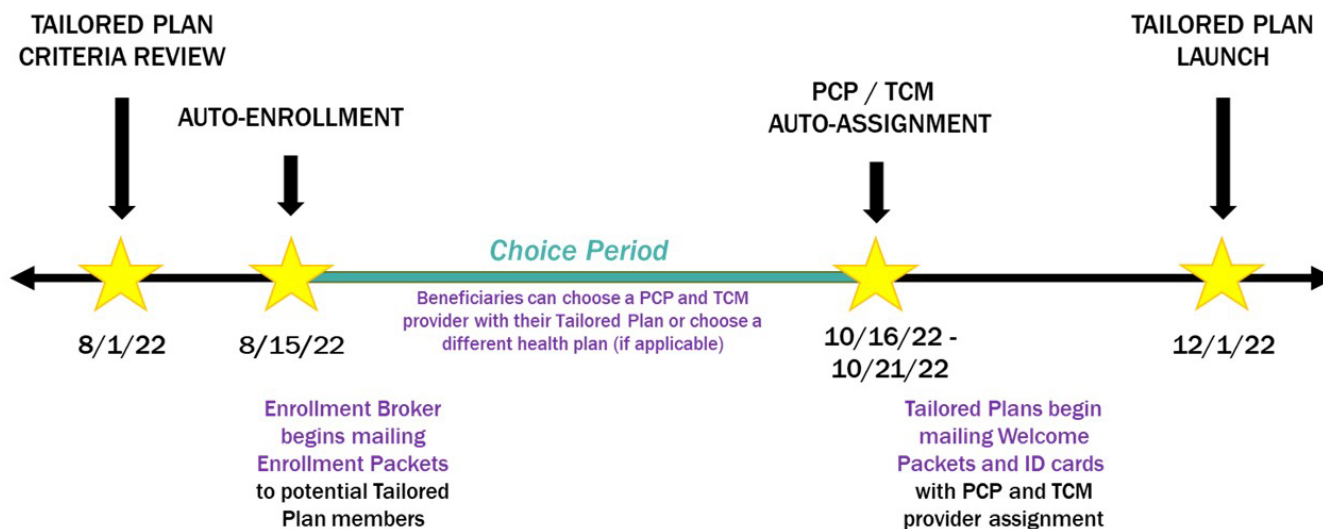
TAILORED PLAN CRITERIA REVIEW

AUTO-ENROLLMENT

PCP / TCM AUTO-ASSIGNMENT

TAILORED PLAN LAUNCH

Choice Period

Beneficiaries can choose a PCP and TCM provider with their Tailored Plan or choose a different health plan (if applicable)

8/1/22

8/15/22

10/16/22 - 10/21/22

12/1/22

Enrollment Broker begins mailing Enrollment Packets to potential Tailored Plan members

Tailored Plans begin mailing Welcome Packets and ID cards with PCP and TCM provider assignment